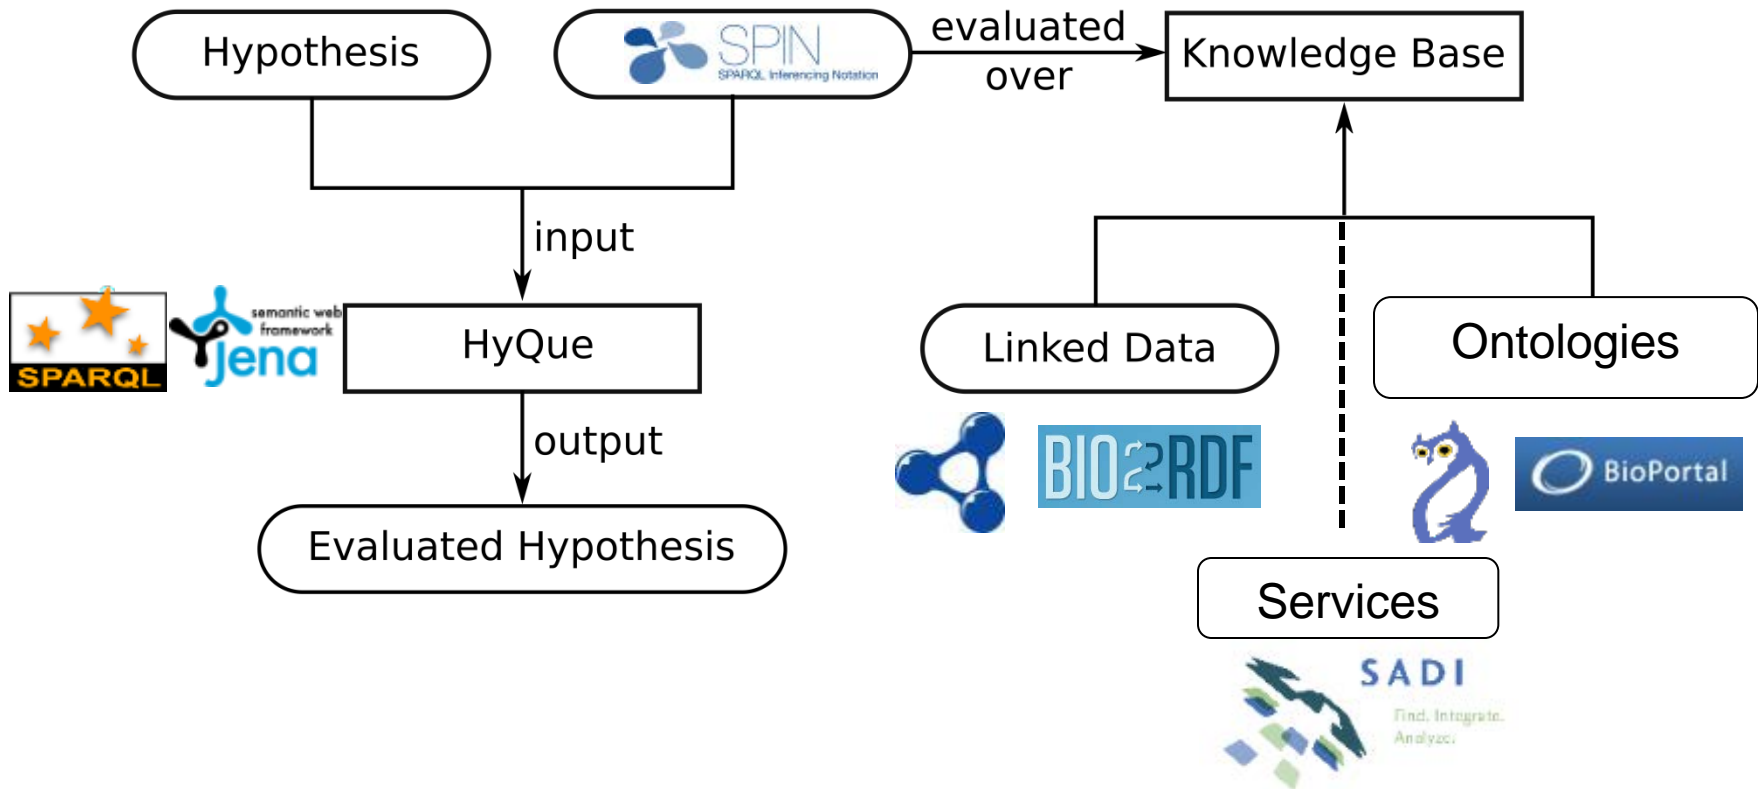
Hypothesis

SPIN
SPARQL Inferencing Notation

evaluated over

Knowledge Base

input

SPARQL

semantic web framework
Jena

HyQue

output

Evaluated Hypothesis

Linked Data

Ontologies

BIO2RDF

BioPortal

Services

SADI
Find. Integrate. Analyze.